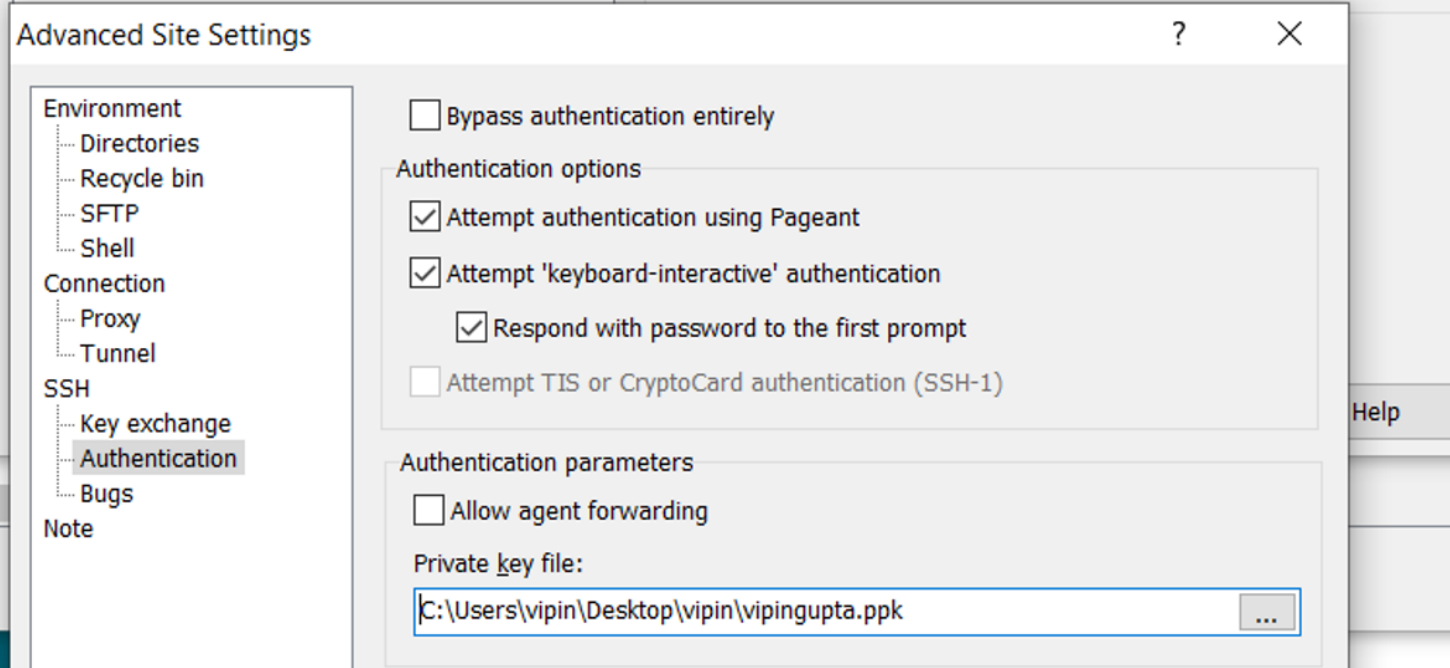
Advanced Site Settings
?
X

Environment
Directories
Recycle bin
SFTP
Shell
Connection
Proxy
Tunnel
SSH
Key exchange
Authentication
Bugs
Note

Bypass authentication entirely

Authentication options
Attempt authentication using Pageant
Attempt 'keyboard-interactive' authentication
Respond with password to the first prompt
Attempt TIS or CryptoCard authentication (SSH-1)

Help

Authentication parameters
Allow agent forwarding
Private key file:
C:\Users\vipin\Desktop\vipin\vipingupta.ppk
...